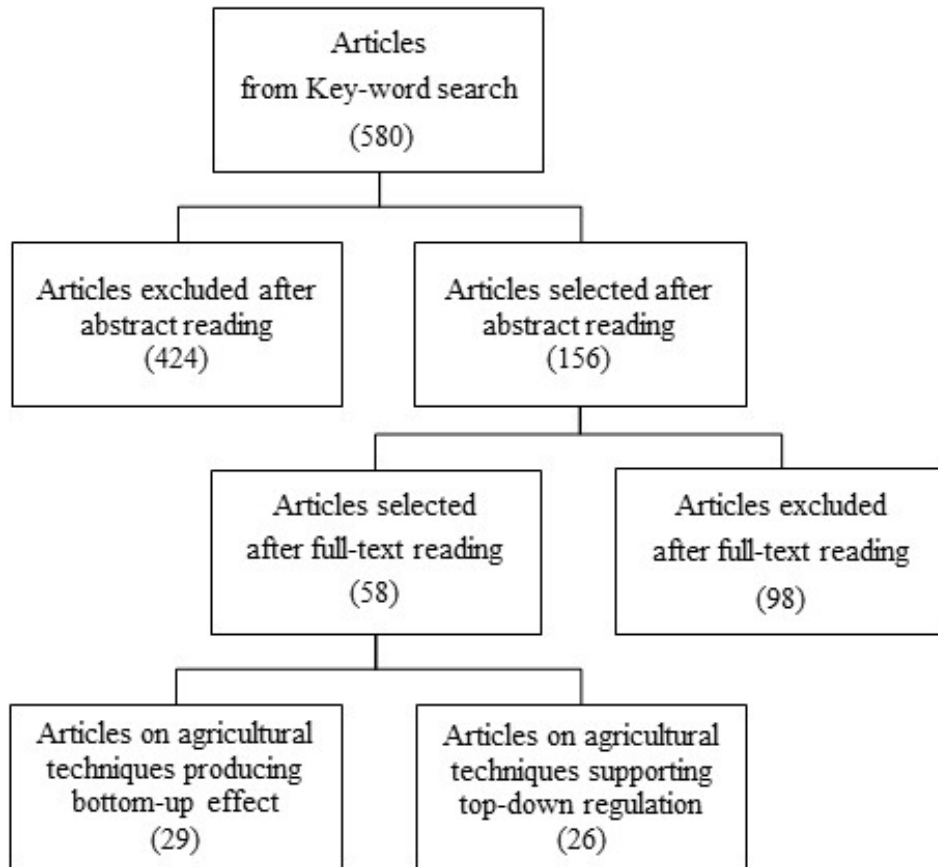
Articles
from Key-word search
(580)

Articles excluded after abstract reading
(424)

Articles selected after abstract reading
(156)

Articles selected after full-text reading
(58)

Articles excluded after full-text reading
(98)

Articles on agricultural techniques producing bottom-up effect
(29)

Articles on agricultural techniques supporting top-down regulation
(26)